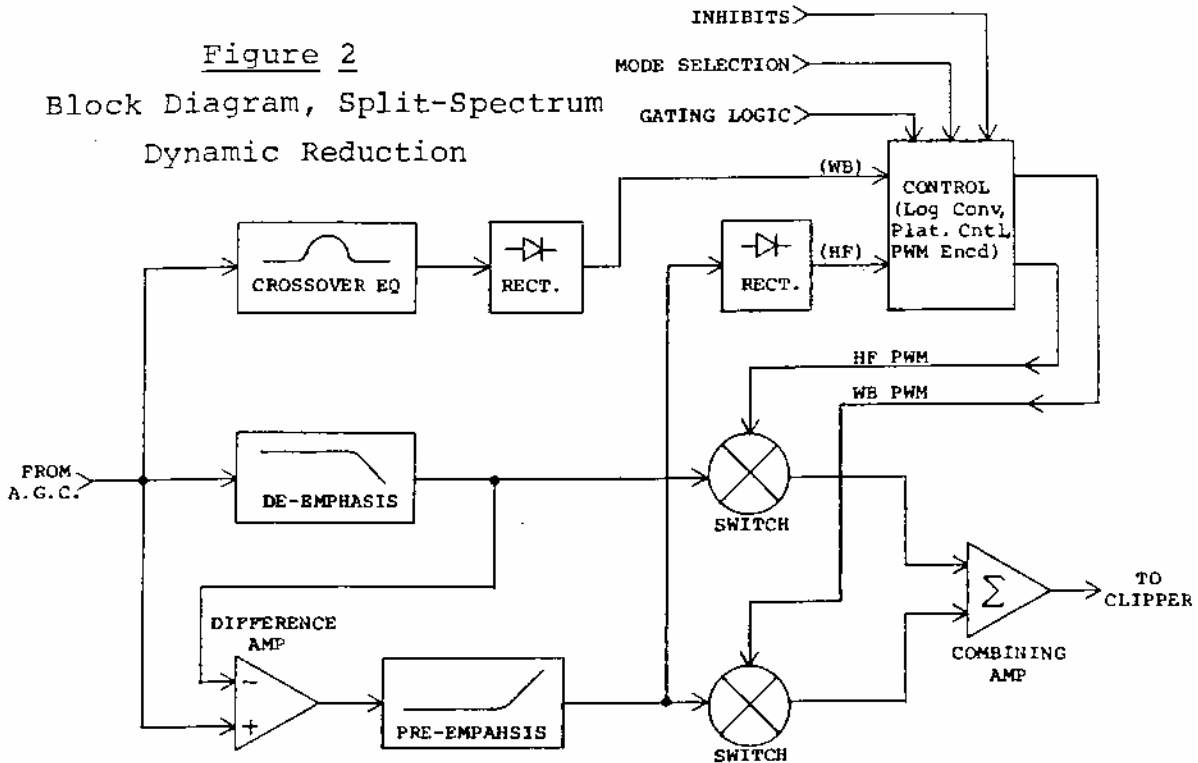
Figure 2

Block Diagram, Split-Spectrum Dynamic Reduction

INHIBITS

MODE SELECTION

GATING LOGIC

(WB)

CONTROL (Log Conv, Plat. Cntl, PWM Encd)

CROSSOVER EQ

RECT.

RECT.

(HF)

HF PWM

WB PWM

FROM A.G.C.

DE-EMPHASIS

SWITCH

$\Sigma$

TO CLIPPER

DIFFERENCE AMP

$-$

$+$

PRE-EMPAHSIS

COMBINING AMP

SWITCH